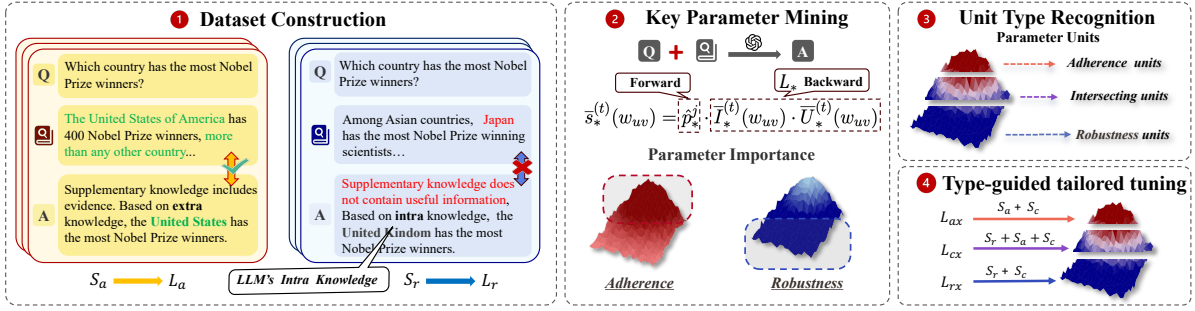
1 Dataset Construction

Q Which country has the most Nobel Prize winners?

The United States of America has 400 Nobel Prize winners, more than any other country...

A Supplementary knowledge includes evidence. Based on extra knowledge, the United States has the most Nobel Prize winners.

Q Which country has the most Nobel Prize winners?

Among Asian countries, Japan has the most Nobel Prize winning scientists…

A Supplementary knowledge does not contain useful information, Based on intra knowledge, the United Kindom has the most Nobel Prize winners.

$S_a$ $L_a$

LLM's Intra Knowledge

$S_r$ $L_r$

2 Key Parameter Mining

Q + A

Forward

$L_*$ Backward

$\bar{s}_*^{(t)}(w_{uv}) = \bar{p}_*^{j} \cdot \bar{I}_*^{(t)}(w_{uv}) \cdot \bar{U}_*^{(t)}(w_{uv})$

Parameter Importance

Adherence

Robustness

3 Unit Type Recognition

Parameter Units

Adherence units

Intersecting units

Robustness units

4 Type-guided tailored tuning

$L_{ax}$ $S_a + S_c$

$L_{cx}$ $S_r + S_a + S_c$

$L_{rx}$ $S_r + S_c$